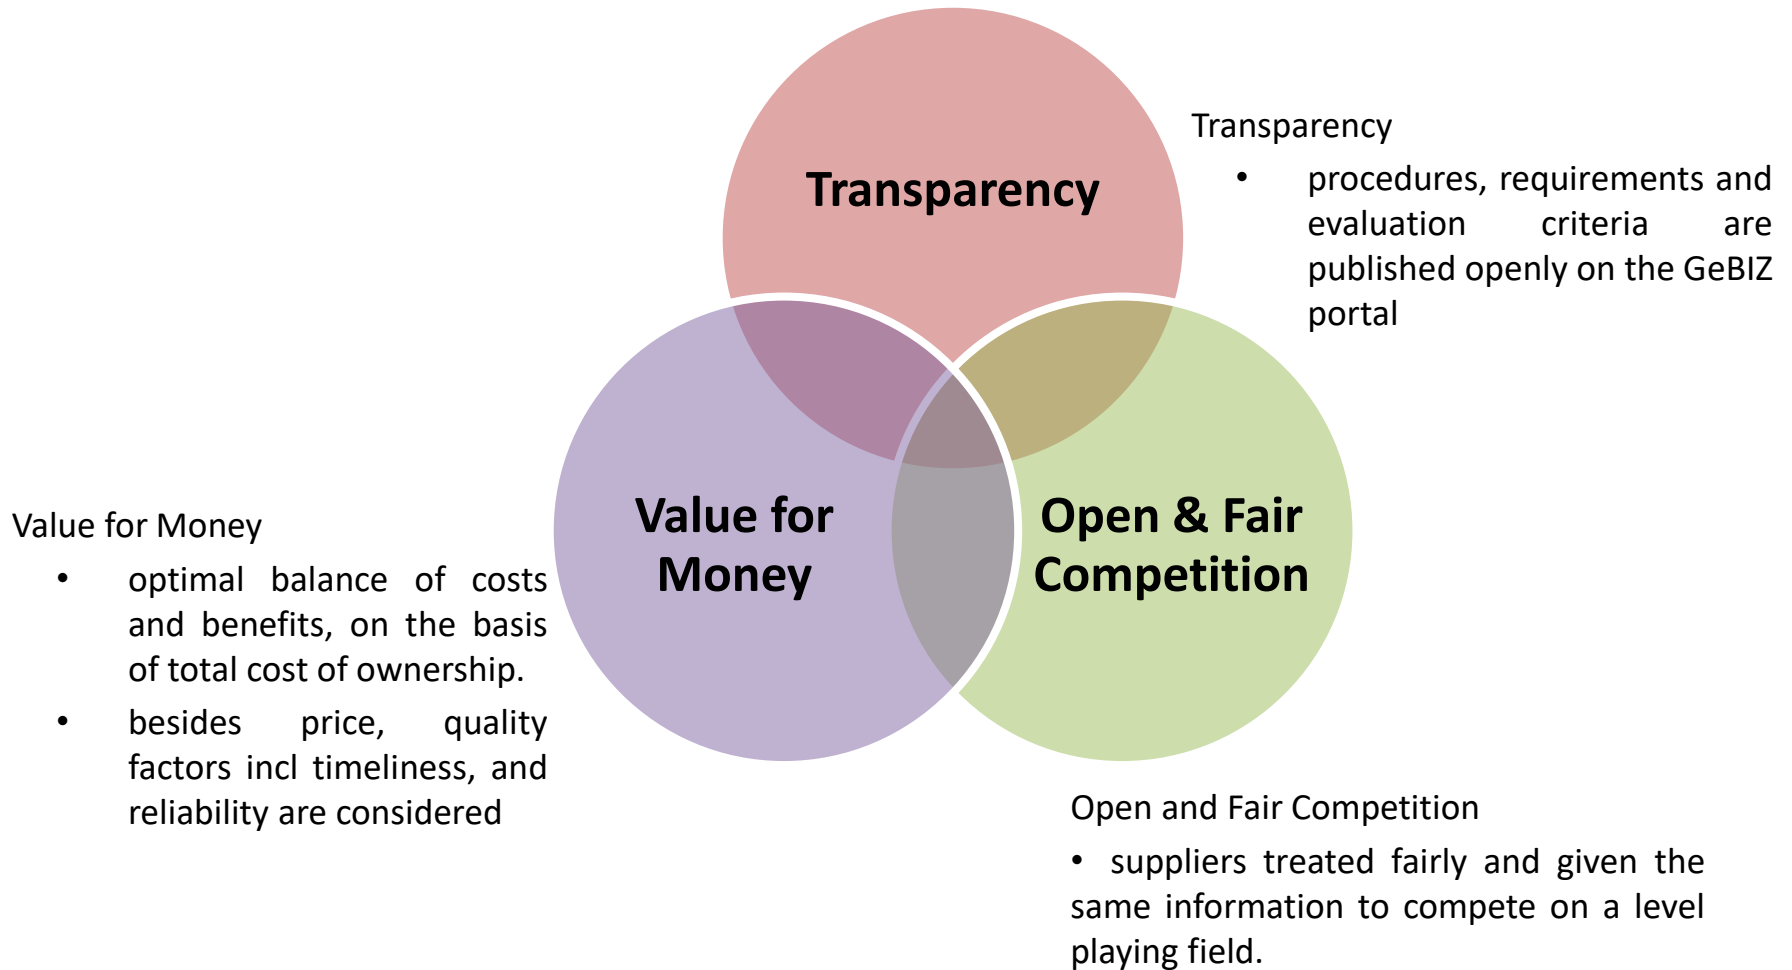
Transparency

Transparency

- procedures, requirements and evaluation criteria are published openly on the GeBIZ portal

Value for Money

Open & Fair Competition

Value for Money

- optimal balance of costs and benefits, on the basis of total cost of ownership.
- besides price, quality factors incl timeliness, and reliability are considered

Open and Fair Competition

- suppliers treated fairly and given the same information to compete on a level playing field.